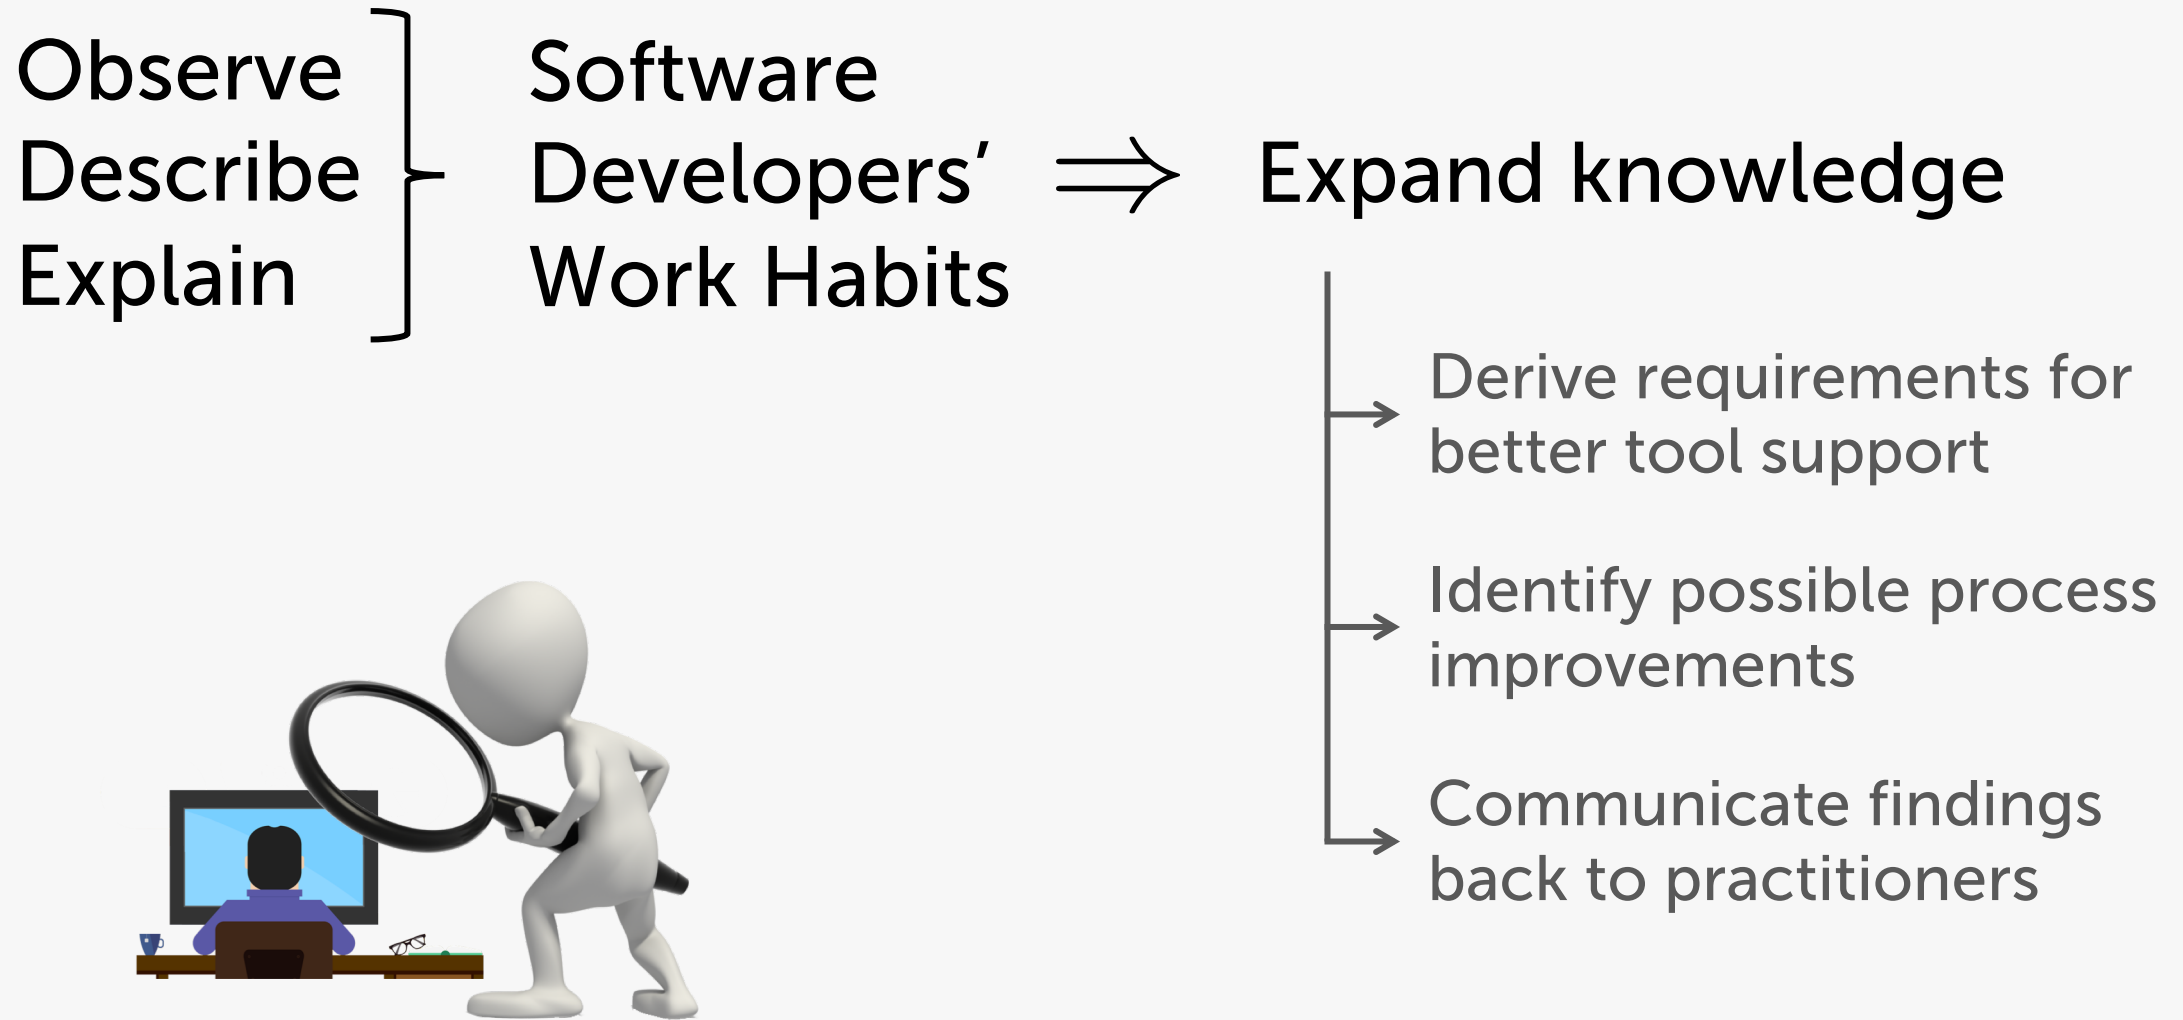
Observe
Describe
Explain

Software Developers' Work Habits $\Rightarrow$ Expand knowledge

Derive requirements for better tool support

Identify possible process improvements

Communicate findings back to practitioners